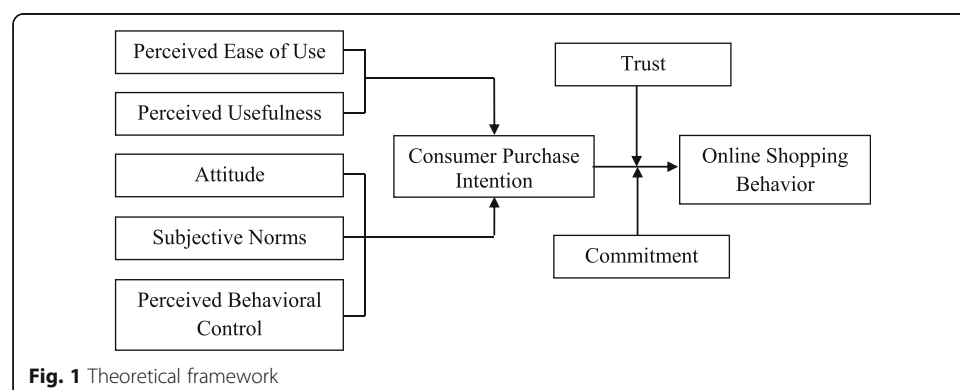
Perceived Ease of Use

Perceived Usefulness

Attitude

Subjective Norms

Perceived Behavioral Control

Consumer Purchase Intention

Trust

Online Shopping Behavior

Commitment

**Fig. 1** Theoretical framework